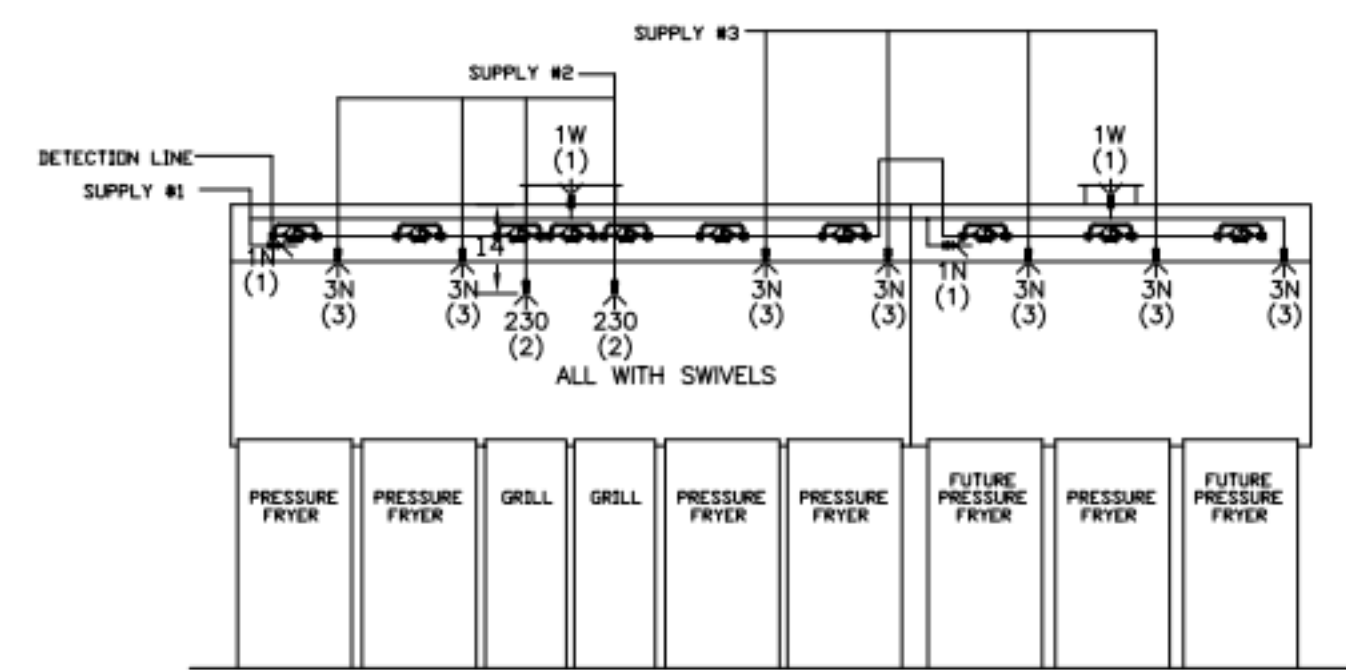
SUPPLY #3

SUPPLY #2

DETECTION LINE

SUPPLY #1

1W
(1)

1W
(1)

14

1N
(1)

3N
(3)

3N
(3)

230
(2)

230
(2)

3N
(3)

3N
(3)

1N
(1)

3N
(3)

3N
(3)

3N
(3)

ALL WITH SWIVELS

PRESSURE FRYER

PRESSURE FRYER

GRILL

GRILL

PRESSURE FRYER

PRESSURE FRYER

FUTURE PRESSURE FRYER

PRESSURE FRYER

FUTURE PRESSURE FRYER